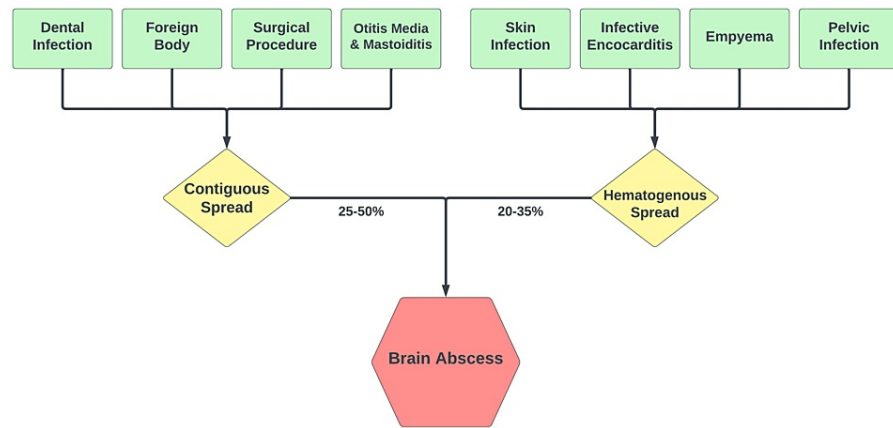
Dental Infection

Foreign Body

Surgical Procedure

Otitis Media & Mastoiditis

Skin Infection

Infective Encocarditis

Empyema

Pelvic Infection

Contiguous Spread

25-50%

20-35%

Hematogenous Spread

Brain Abscess